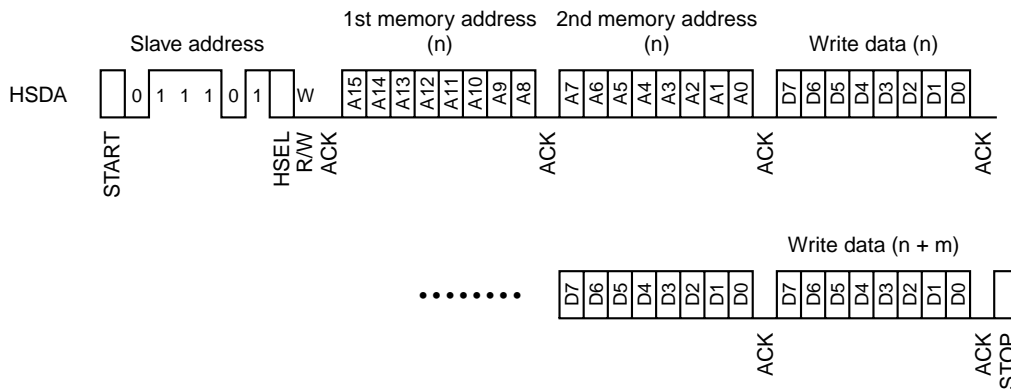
Slave address

1st memory address (n)

2nd memory address (n)

Write data (n)

HSDA

0 1 1 1 0 1 W

A15 A14 A13 A12 A11 A10 A9 A8

A7 A6 A5 A4 A3 A2 A1 A0

D7 D6 D5 D4 D3 D2 D1 D0

START

HSEL

R/W

ACK

ACK

ACK

ACK

Write data (n + m)

••••••••

D7 D6 D5 D4 D3 D2 D1 D0

D7 D6 D5 D4 D3 D2 D1 D0

ACK

ACK

STOP